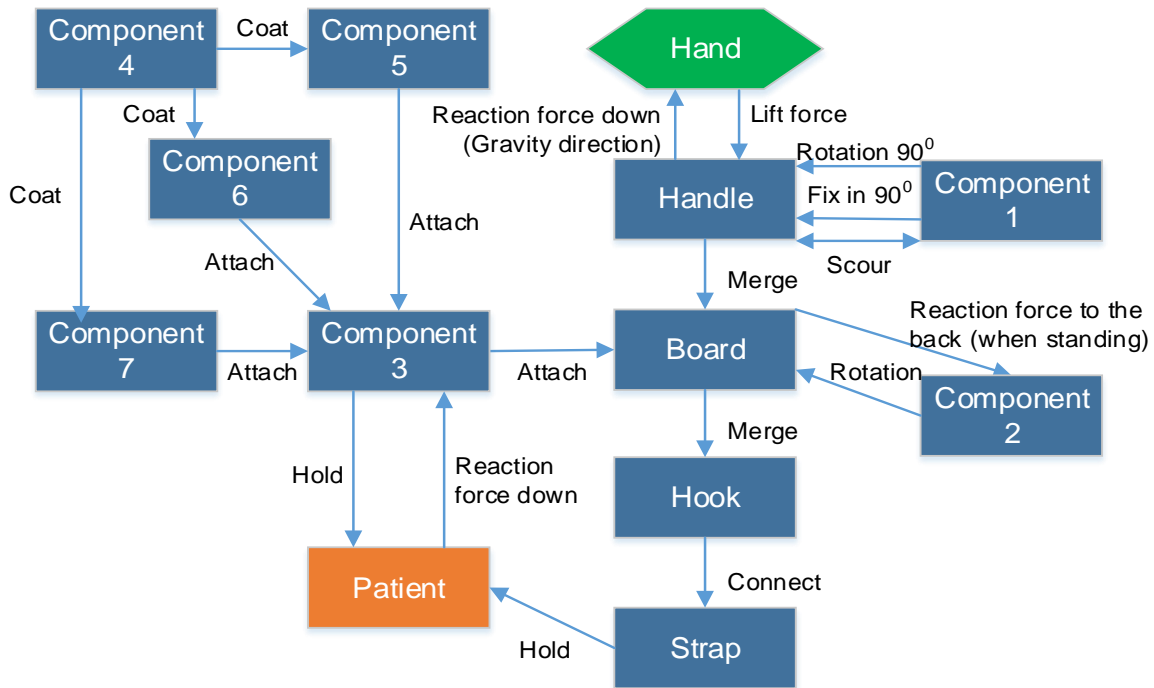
Component 4

Coat

Component 5

Hand

Coat

Reaction force down (Gravity direction)

Lift force

Component 6

Rotation $90^0$

Coat

Handle

Fix in $90^0$

Component 1

Attach

Attach

Scour

Merge

Reaction force to the back (when standing)

Component 7

Attach

Component 3

Attach

Board

Rotation

Component 2

Merge

Hold

Reaction force down

Hook

Connect

Patient

Hold

Strap